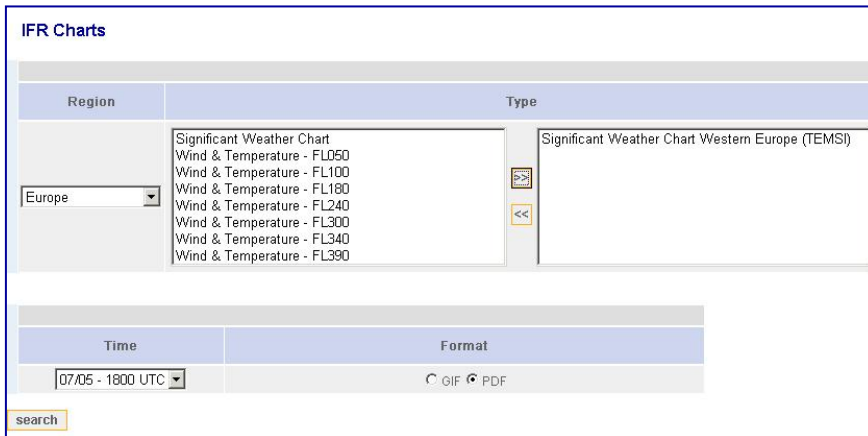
IFR Charts

| Region | Type |
|---|---|
| Europe | Significant Weather Chart<br>Wind & Temperature - FL050<br>Wind & Temperature - FL100<br>Wind & Temperature - FL180<br>Wind & Temperature - FL240<br>Wind & Temperature - FL300<br>Wind & Temperature - FL340<br>Wind & Temperature - FL390 |

>>
<<

Significant Weather Chart Western Europe (TEMSI)

| Time | Format |
|---|---|
| 07/05 - 1800 UTC | GIF PDF |

search